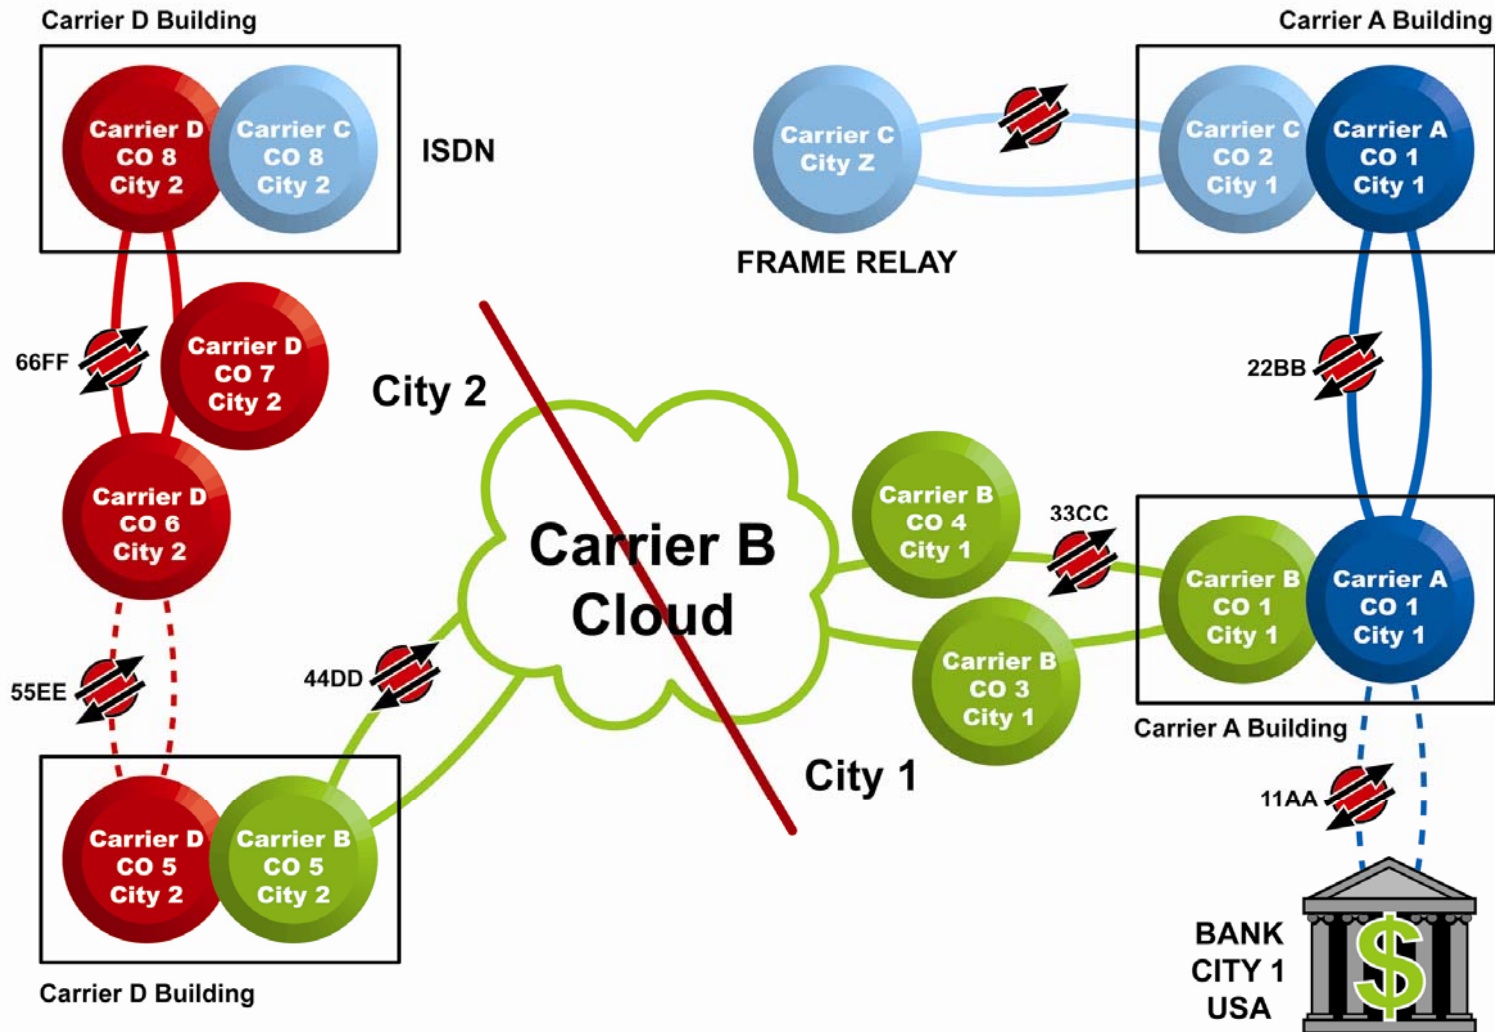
Carrier D Building

Carrier D
CO 8
City 2

Carrier C
CO 8
City 2

ISDN

Carrier C
City Z

Carrier A Building

Carrier C
CO 2
City 1

Carrier A
CO 1
City 1

FRAME RELAY

66FF

Carrier D
CO 7
City 2

City 2

22BB

Carrier D
CO 6
City 2

Carrier B
Cloud

Carrier B
CO 4
City 1

33CC

Carrier B
CO 1
City 1

Carrier A
CO 1
City 1

55EE

44DD

Carrier B
CO 3
City 1

Carrier A Building

City 1

11AA

Carrier D
CO 5
City 2

Carrier B
CO 5
City 2

Carrier D Building

BANK
CITY 1
USA

$